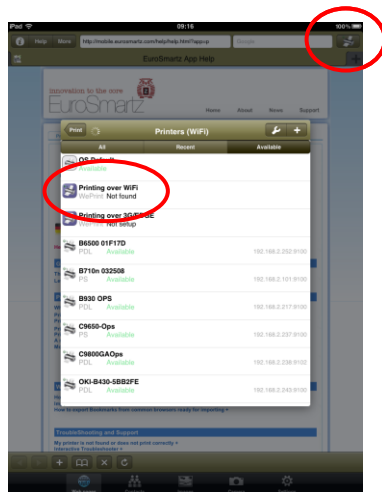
iPad 09:16 100%

Help Menu http://mobile.eurosmartz.com/help/help.html?app=p Google

EuroSmartz App Help

Innovation to the core EuroSmartz

Home About News Support

Print Printers (WiFi)

All Recent Available

OS Default
Available

Printing over WiFi
WePrint Not found

Printing over 3G/WiFi/SE
WePrint Not setup

B6500 01F17D
PDL Available 192.168.2.252:9100

B710n 032508
PS Available 192.168.2.101:9100

B930 OPS
PDL Available 192.168.2.217:9100

C9650-Ops
PS Available 192.168.2.237:9100

C9800GAOps
PDL Available 192.168.2.236:9102

OKI-B430-5BB2FE
PDL Available 192.168.2.243:9100

How to import Bookmarks from common browsers ready for importing »

Troubleshooting and Support

My printer is not found or does not print correctly »
Interactive Troubleshooter »

Web pages